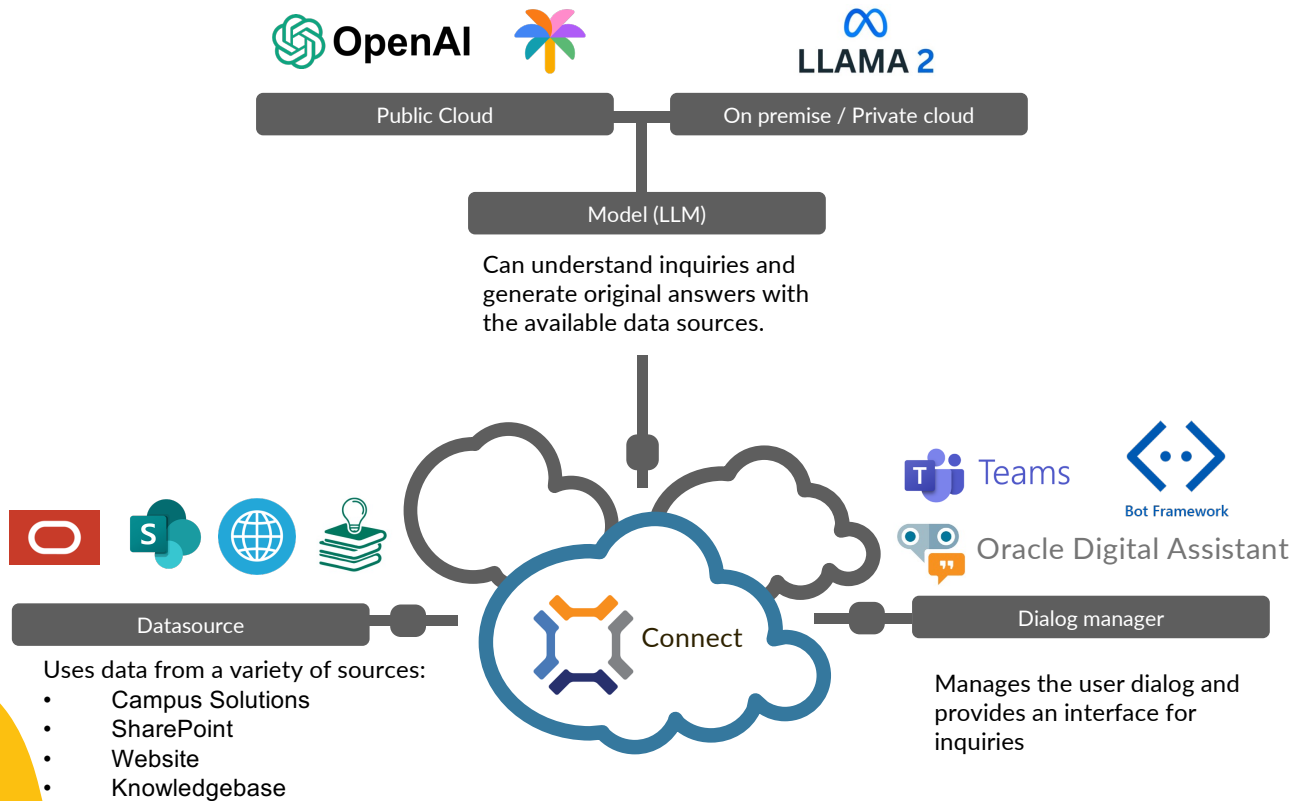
OpenAI

LLAMA 2

Public Cloud

On premise / Private cloud

Model (LLM)

Can understand inquiries and generate original answers with the available data sources.

S

Teams

Bot Framework

Oracle Digital Assistant

Datasource

Connect

Dialog manager

Uses data from a variety of sources:
- Campus Solutions
- SharePoint
- Website
- Knowledgebase

Manages the user dialog and provides an interface for inquiries